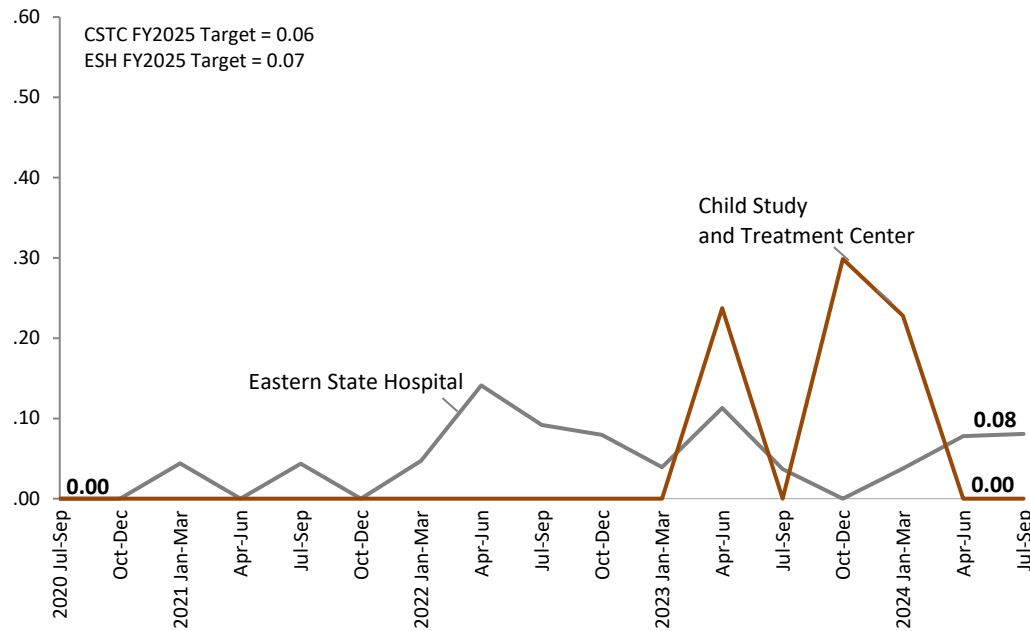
.60
.50
.40
.30
.20
.10
.00

CSTC FY2025 Target = 0.06
ESH FY2025 Target = 0.07

Child Study and Treatment Center

Eastern State Hospital

0.00
0.08
0.00

2020 Jul-Sep
Oct-Dec
2021 Jan-Mar
Apr-Jun
Jul-Sep
Oct-Dec
2022 Jan-Mar
Apr-Jun
Jul-Sep
Oct-Dec
2023 Jan-Mar
Apr-Jun
Jul-Sep
Oct-Dec
2024 Jan-Mar
Apr-Jun
Jul-Sep